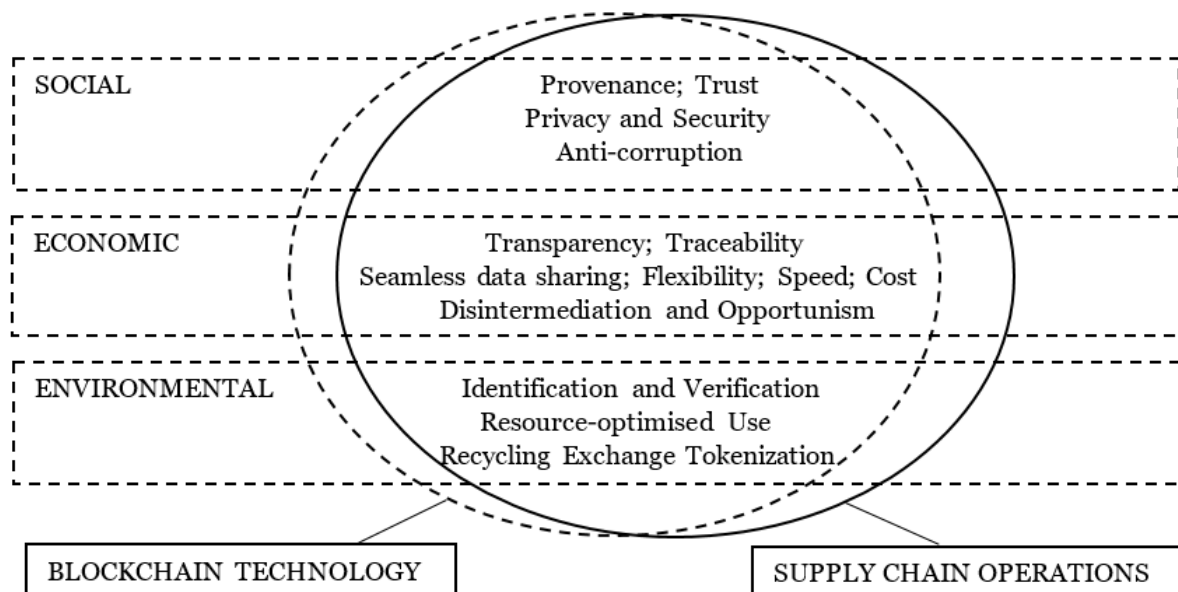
SOCIAL

Provenance; Trust
Privacy and Security
Anti-corruption

ECONOMIC

Transparency; Traceability
Seamless data sharing; Flexibility; Speed; Cost
Disintermediation and Opportunism

ENVIRONMENTAL

Identification and Verification
Resource-optimised Use
Recycling Exchange Tokenization

BLOCKCHAIN TECHNOLOGY

SUPPLY CHAIN OPERATIONS